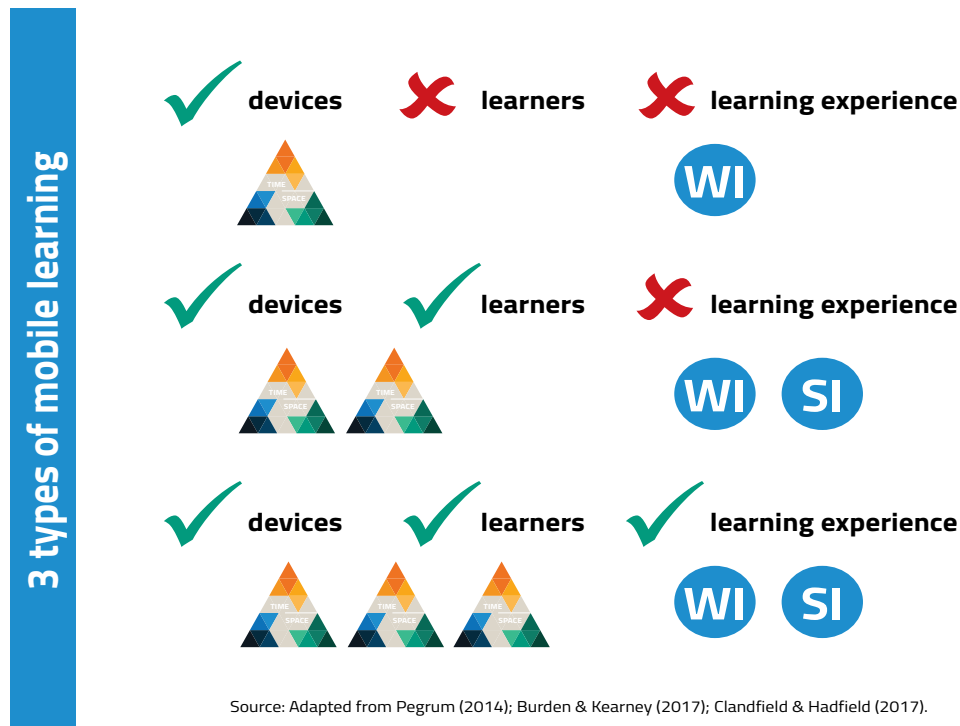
3 types of mobile learning

devices learners learning experience

TIME
SPACE

WI

devices learners learning experience

TIME
SPACE

TIME
SPACE

WI SI

devices learners learning experience

TIME
SPACE

TIME
SPACE

TIME
SPACE

WI SI

Source: Adapted from Pegrum (2014); Burden & Kearney (2017); Clandfield & Hadfield (2017).